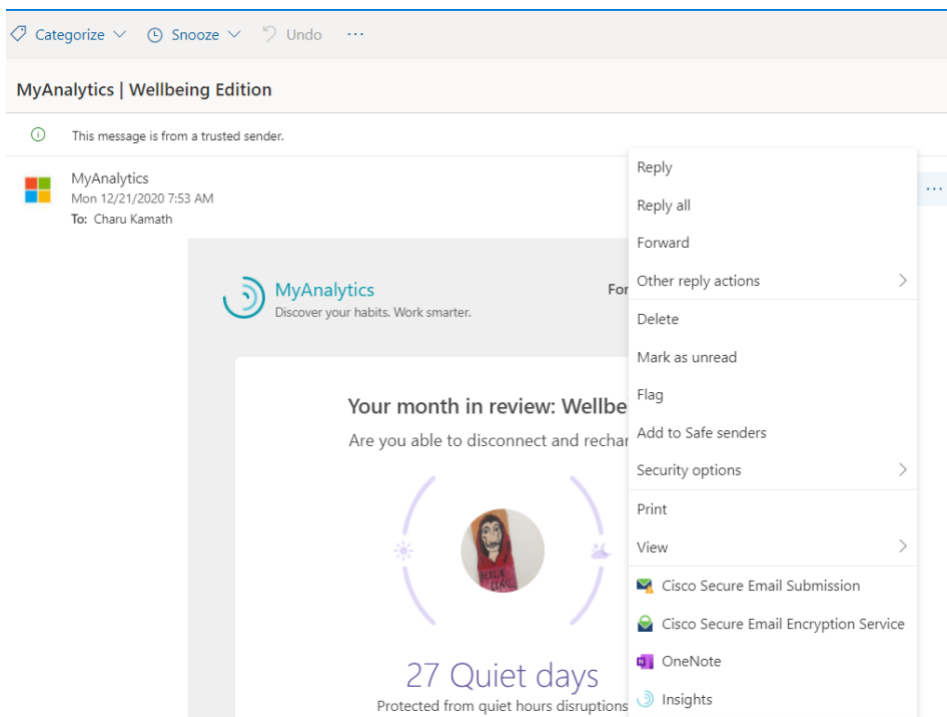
Categorize Snooze Undo ···

MyAnalytics | Wellbeing Edition

This message is from a trusted sender.

MyAnalytics
Mon 12/21/2020 7:53 AM
To: Charu Kamath

···

MyAnalytics
Discover your habits. Work smarter.

For

Your month in review: Wellbe
Are you able to disconnect and rechar

27 Quiet days
Protected from quiet hours disruptions

Reply
Reply all
Forward
Other reply actions
Delete
Mark as unread
Flag
Add to Safe senders
Security options
Print
View
Cisco Secure Email Submission
Cisco Secure Email Encryption Service
OneNote
Insights